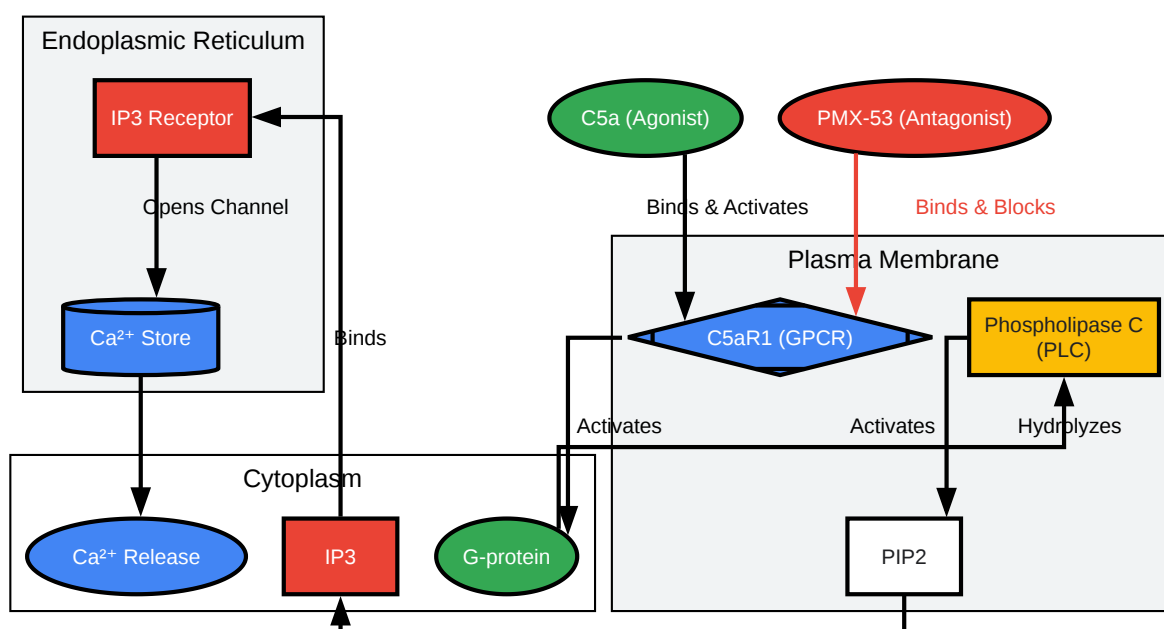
Endoplasmic Reticulum

IP3 Receptor

Opens Channel

$Ca^{2+}$ Store

Binds

C5a (Agonist)

PMX-53 (Antagonist)

Binds & Activates

Binds & Blocks

Plasma Membrane

C5aR1 (GPCR)

Phospholipase C (PLC)

Activates

Activates

Hydrolyzes

Cytoplasm

$Ca^{2+}$ Release

IP3

G-protein

PIP2